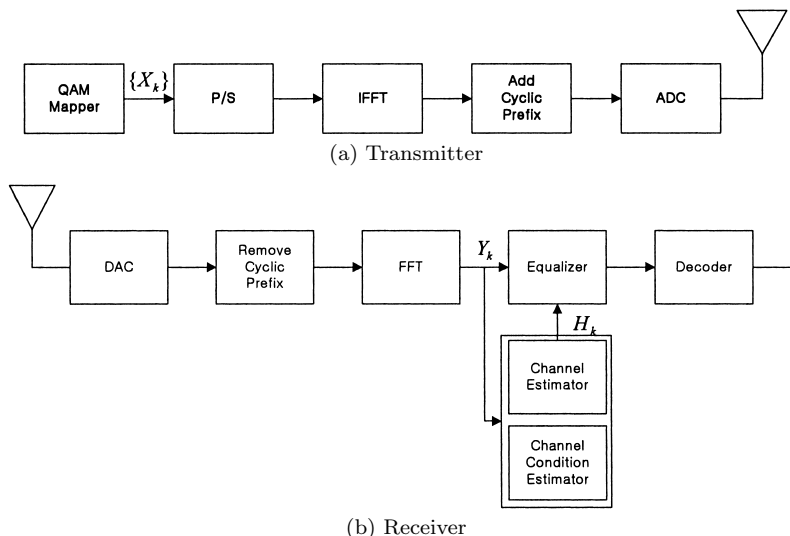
QAM Mapper

$\{X_k\}$

P/S

IFFT

Add Cyclic Prefix

ADC

(a) Transmitter

DAC

Remove Cyclic Prefix

FFT

$Y_k$

Equalizer

Decoder

$H_k$

Channel Estimator

Channel Condition Estimator

(b) Receiver